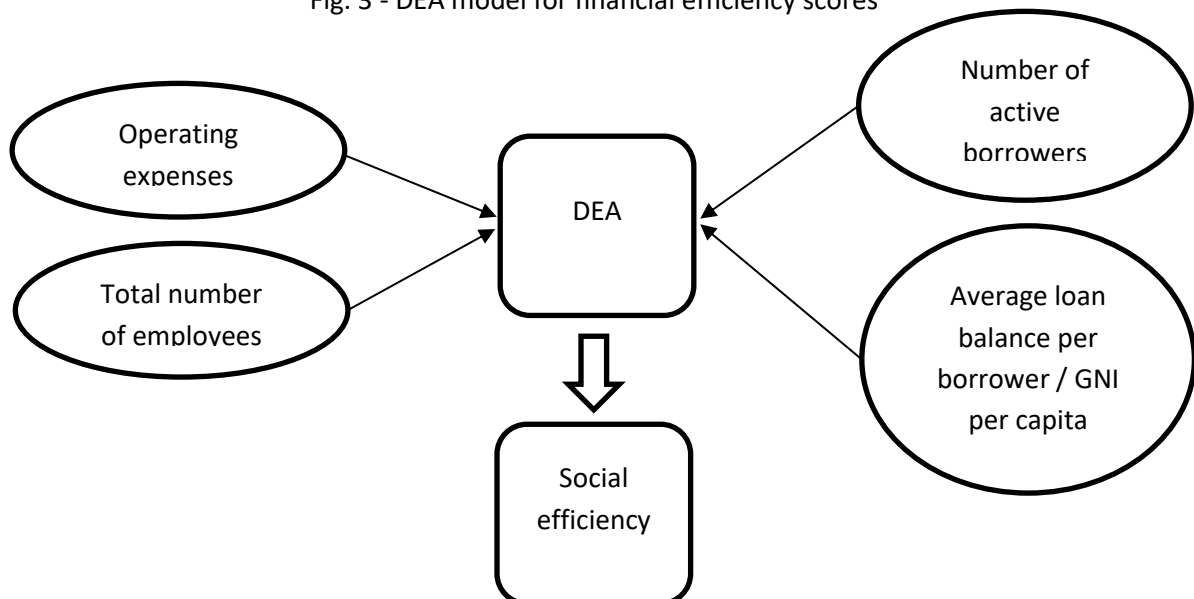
Fig. 3 - DEA model for financial efficiency scores

Operating expenses

Total number of employees

DEA

Number of active borrowers

Average loan balance per borrower / GNI per capita

Social efficiency